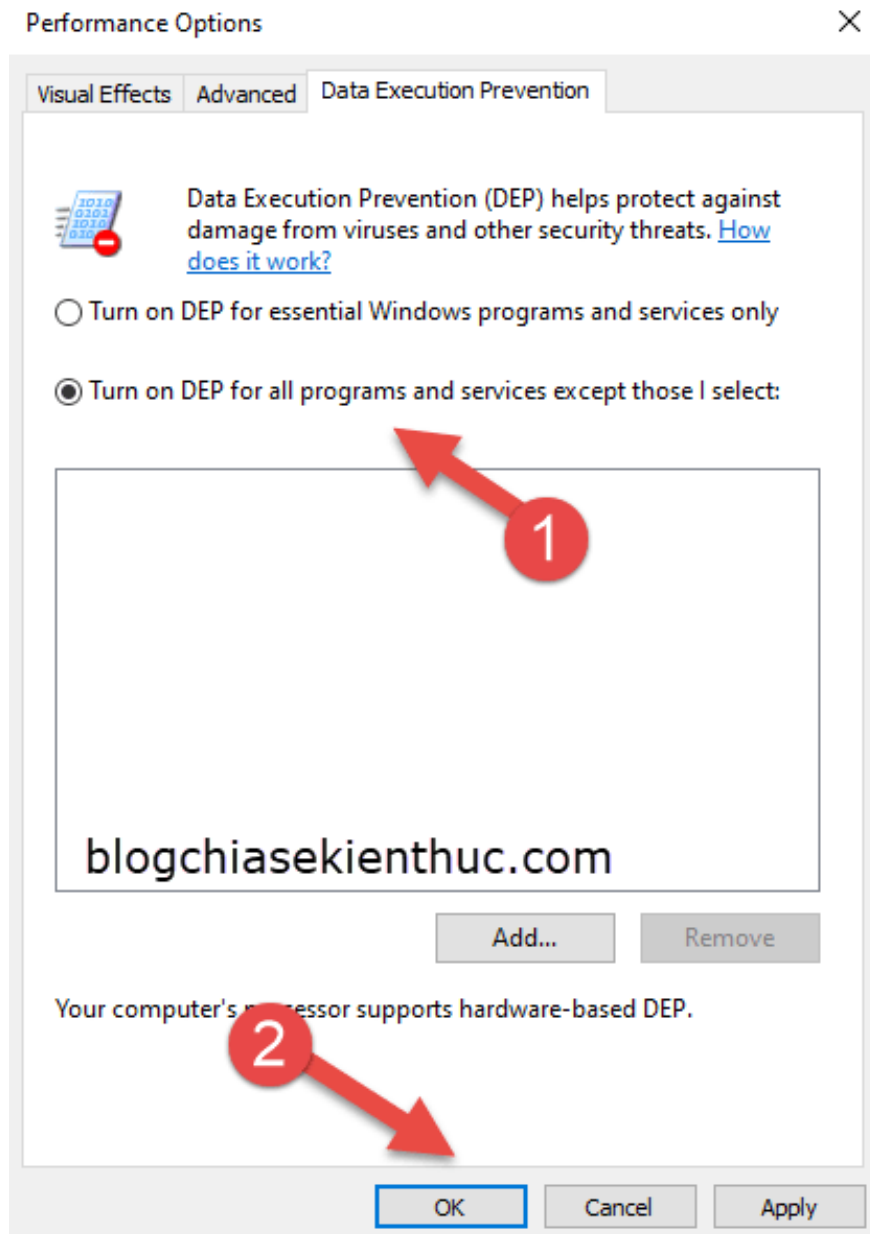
Performance Options

Visual Effects | Advanced | Data Execution Prevention

1010
0101
1010
010

Data Execution Prevention (DEP) helps protect against damage from viruses and other security threats. How does it work?

Turn on DEP for essential Windows programs and services only

Turn on DEP for all programs and services except those I select:

1

blogchiasekienthuc.com

Add...

Remove

Your computer's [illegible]essor supports hardware-based DEP.

2

OK

Cancel

Apply